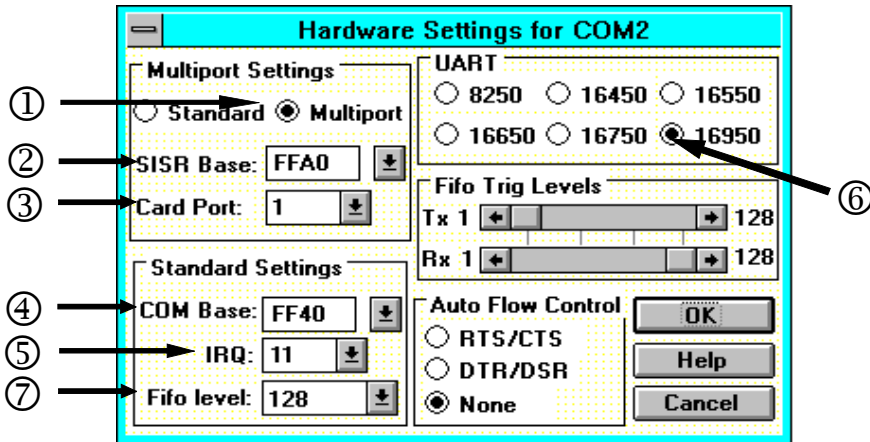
Hardware Settings for COM2

Multiport Settings

① Standard Multiport

② SISR Base: FFA0

③ Card Port: 1

Standard Settings

④ COM Base: FF40

⑤ IRQ: 11

⑦ Fifo level: 128

UART

8250 16450 16550

16650 16750 16950

⑥

Fifo Trig Levels

Tx 1 128

Rx 1 128

Auto Flow Control

RTS/CTS

DTR/DSR

None

OK

Help

Cancel